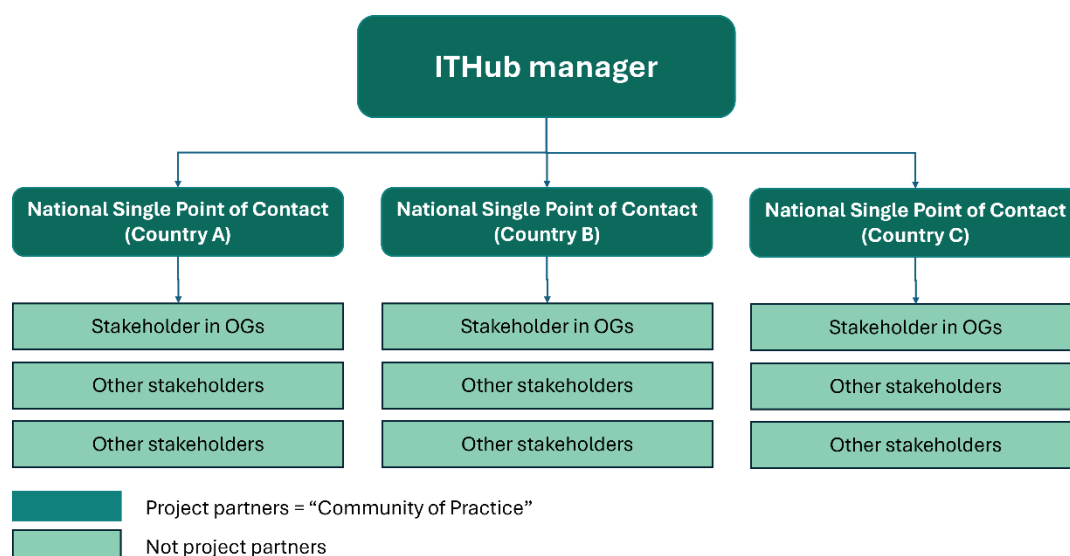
ITHub manager

National Single Point of Contact (Country A)

Stakeholder in OGs

Other stakeholders

Other stakeholders

National Single Point of Contact (Country B)

Stakeholder in OGs

Other stakeholders

Other stakeholders

National Single Point of Contact (Country C)

Stakeholder in OGs

Other stakeholders

Other stakeholders

Project partners = “Community of Practice”

Not project partners